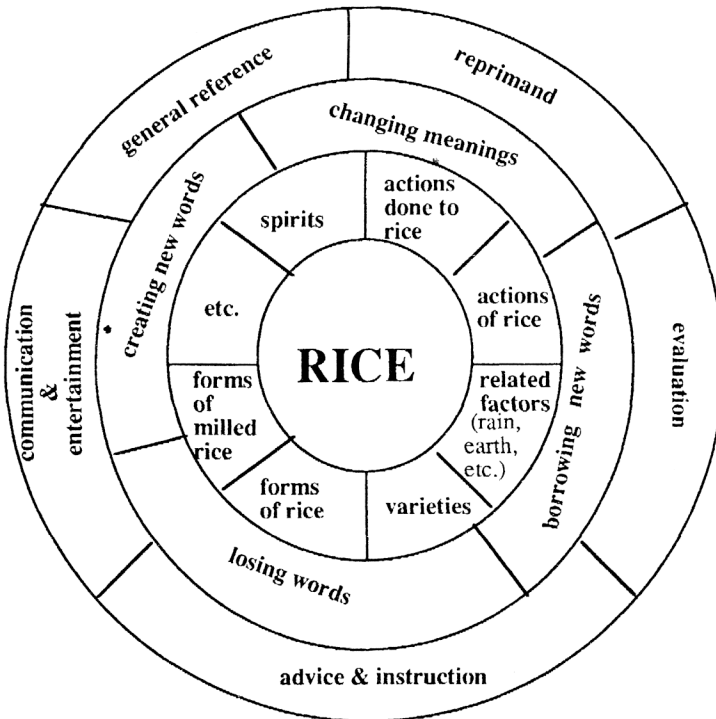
RICE

spirits

actions done to rice

actions of rice

related factors (rain, earth, etc.)

varieties

forms of rice

forms of milled rice

etc.

changing meanings

borrowing new words

losing words

creating new words

reprimand

evaluation

advice & instruction

communication & entertainment

general reference